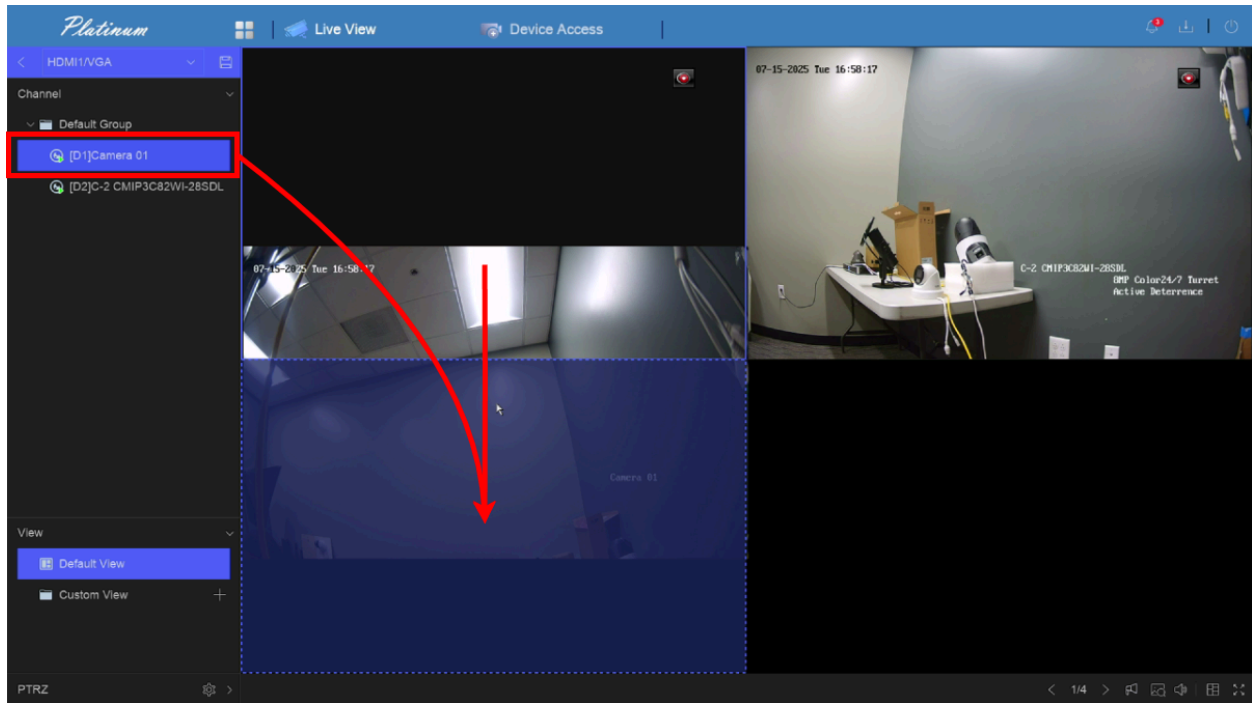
Platinum

Live View

Device Access

HDMI1/VGA

Channel

Default Group

[D1]Camera 01

[D2]C-2 CMIP3C82WI-28SDL

07-15-2025 Tue 16:58:17

07-15-2025 Tue 16:58:17

C-2 CMIP3C82WI-28SDL
8MP Color24/7 Turret
Active Deterrence

Camera 01

View

Default View

Custom View

PTRZ

1/4